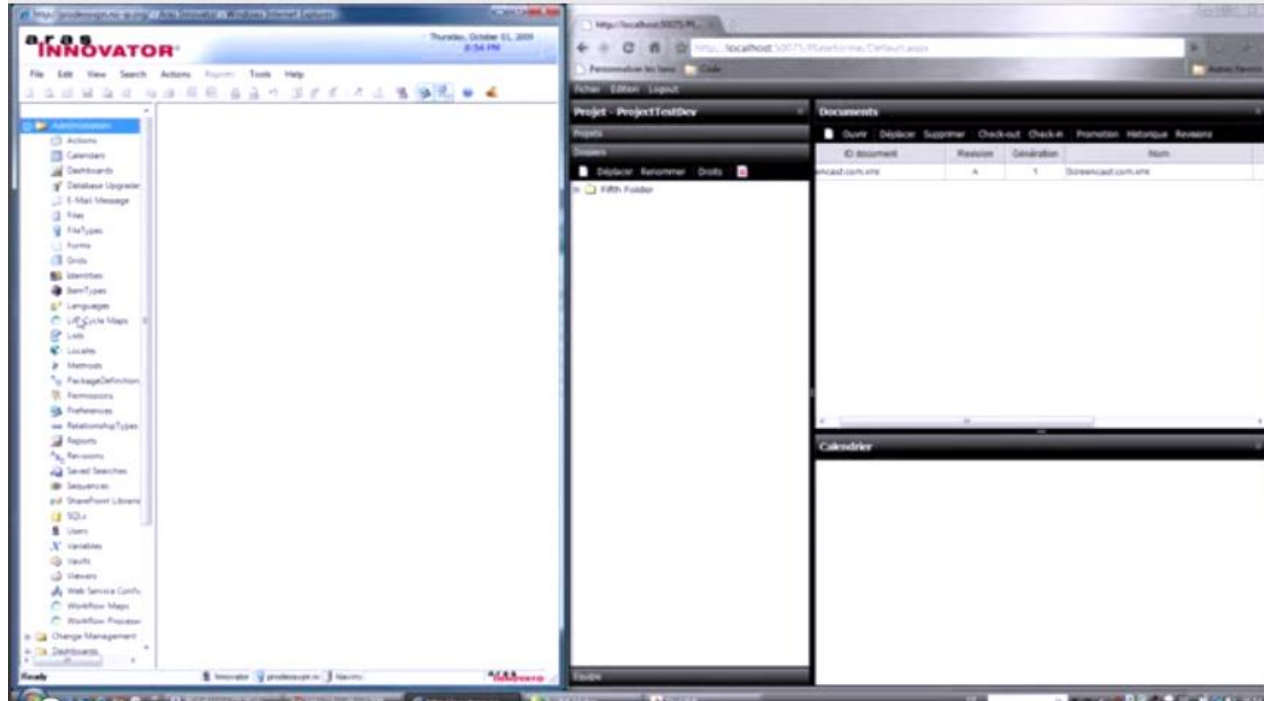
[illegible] - Aras Innovator - Windows Internet Explorer

aras INNOVATOR

Thursday, October 01, 2009
8:54 PM

File Edit View Search Actions Reports Tools Help

Administration
Actions
Calendars
Dashboards
Database Upgrader
E-Mail Message
Files
FileTypes
Forms
Grids
Identities
ItemTypes
Languages
Life Cycle Maps
Lists
Locales
Methods
PackageDefinition
Permissions
Preferences
RelationshipTypes
Reports
Revisions
Saved Searches
Sequences
SharePoint Library
SQLs
Users
Variables
Vaults
Viewers
Web Service Config
Workflow Maps
Workflow Process
Change Management
Dashboards

Ready

Innovator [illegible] Navmu

aras innovator

http://localhost:50075/Pl...

http://localhost:50075/Plateforme/Default.aspx

Personnaliser les liens Code

Autres favoris

Fichier Edition Logout

Projet - ProjectTestDev

Projets

Dossiers

Déplacer Renommer Droits

Fifth Folder

Equipe

Documents

Ouvrir Déplacer Supprimer Check-out Check-in Promotion Historique Revisions

| ID document | Revision | Génération | Nom |
|---|---|---|---|
| encast.com.xml | A | 1 | Screencast.com.xml |

Calendrier